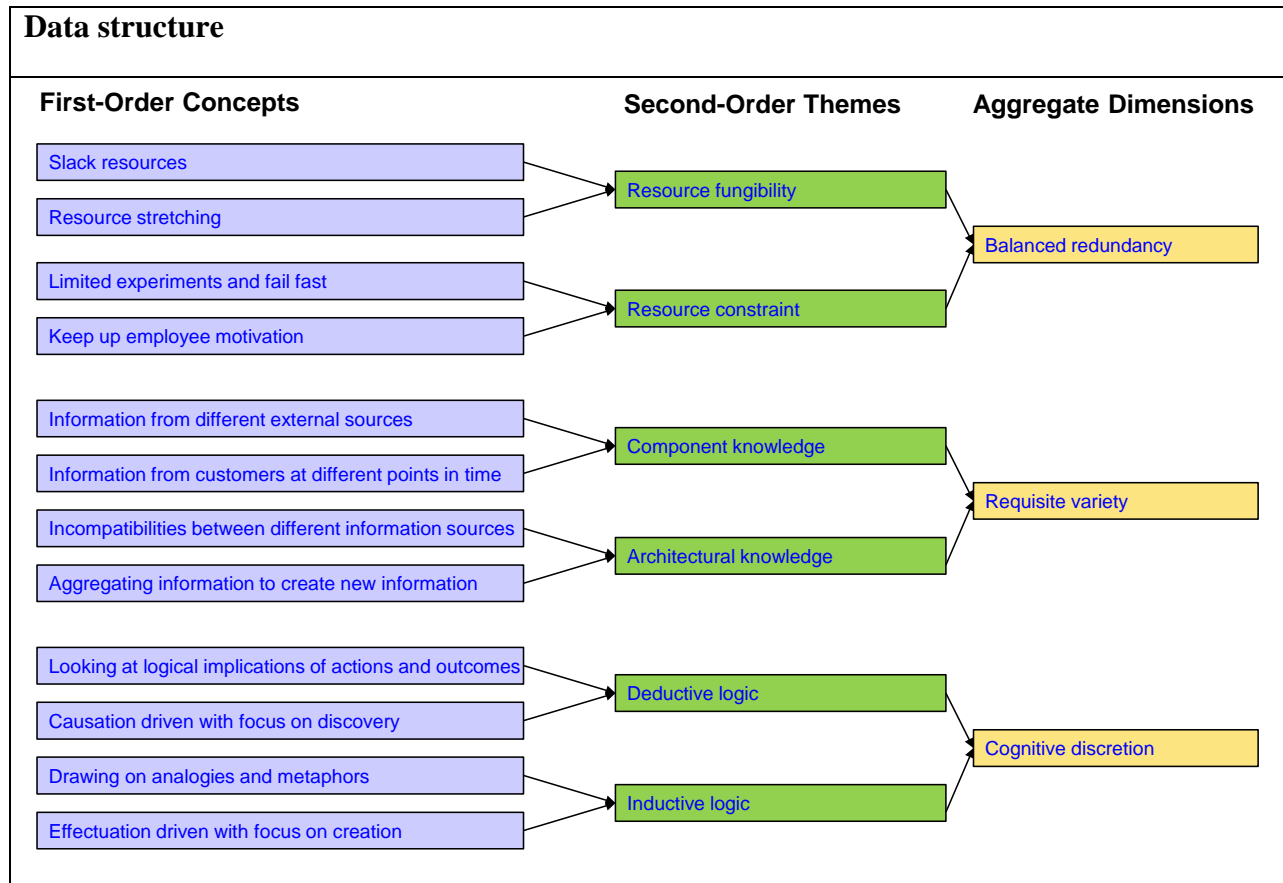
Data structure

First-Order Concepts

Second-Order Themes

Aggregate Dimensions

Slack resources

Resource stretching

Resource fungibility

Balanced redundancy

Limited experiments and fail fast

Keep up employee motivation

Resource constraint

Information from different external sources

Information from customers at different points in time

Component knowledge

Requisite variety

Incompatibilities between different information sources

Aggregating information to create new information

Architectural knowledge

Looking at logical implications of actions and outcomes

Causation driven with focus on discovery

Deductive logic

Cognitive discretion

Drawing on analogies and metaphors

Effectuation driven with focus on creation

Inductive logic